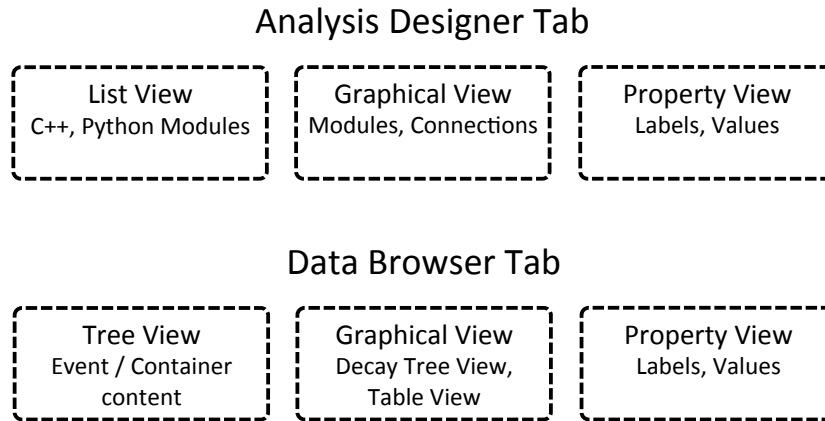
Analysis Designer Tab

List View
C++, Python Modules

Graphical View
Modules, Connections

Property View
Labels, Values

Data Browser Tab

Tree View
Event / Container content

Graphical View
Decay Tree View, Table View

Property View
Labels, Values